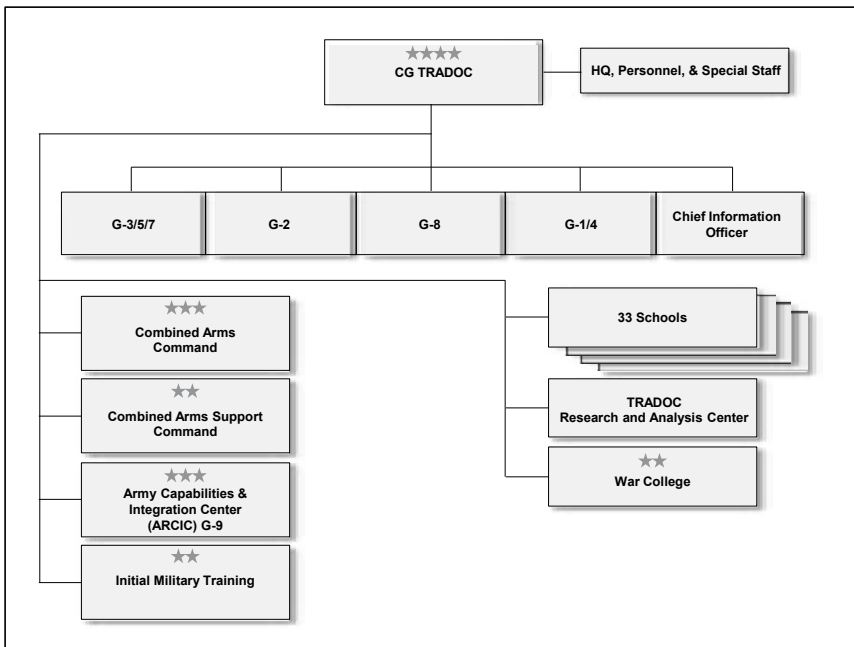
★★★★
CG TRADOC

HQ, Personnel, & Special Staff

G-3/5/7

G-2

G-8

G-1/4

Chief Information Officer

★★★
Combined Arms Command

★★
Combined Arms Support Command

★★★
Army Capabilities & Integration Center (ARCIC) G-9

★★
Initial Military Training

33 Schools

TRADOC Research and Analysis Center

★★
War College